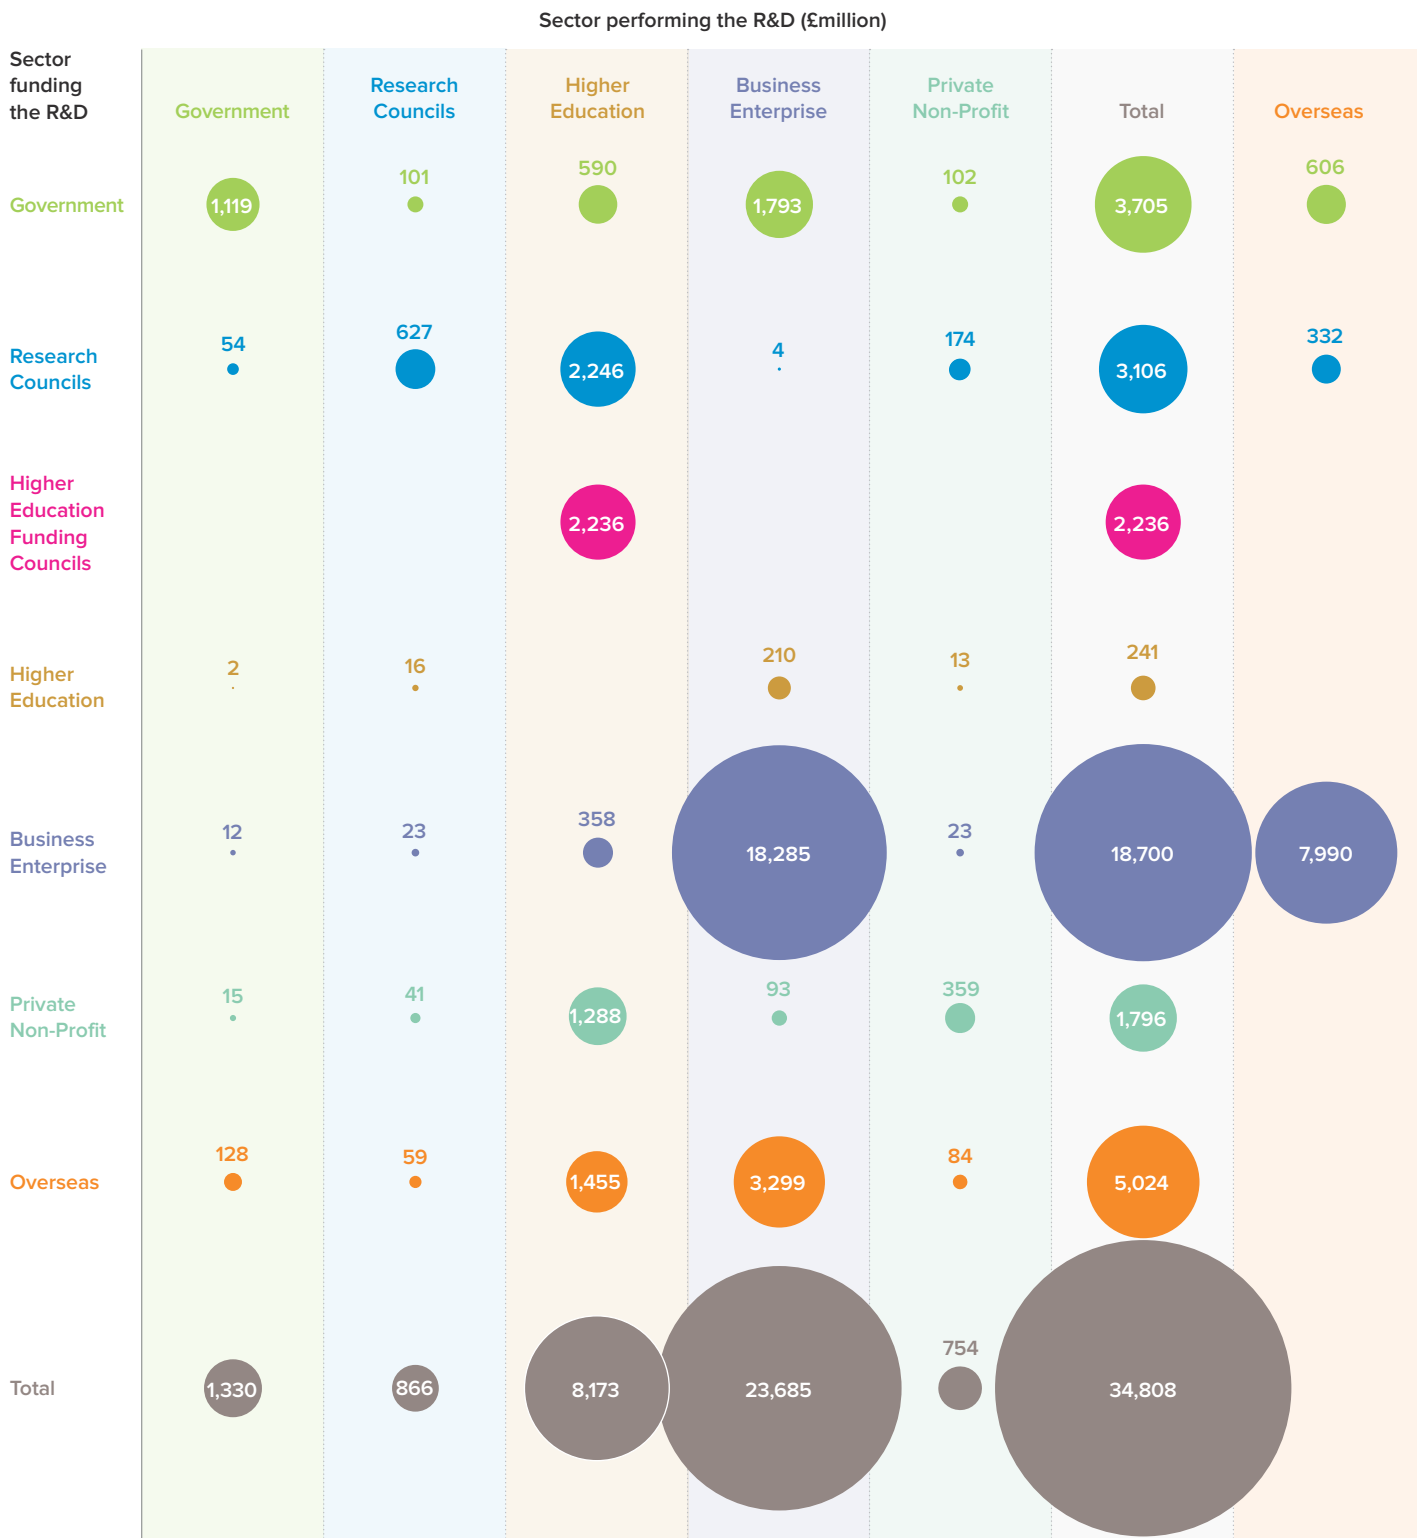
Sector performing the R&D (£million)

| Sector funding the R&D | Government | Research Councils | Higher Education | Business Enterprise | Private Non-Profit | Total | Overseas |
|---|---|---|---|---|---|---|---|
| Government | 1,119 | 101 | 590 | 1,793 | 102 | 3,705 | 606 |
| Research Councils | 54 | 627 | 2,246 | 4 | 174 | 3,106 | 332 |
| Higher Education Funding Councils | | | 2,236 | | | 2,236 | |
| Higher Education | 2 | 16 | | 210 | 13 | 241 | |
| Business Enterprise | 12 | 23 | 358 | 18,285 | 23 | 18,700 | 7,990 |
| Private Non-Profit | 15 | 41 | 1,288 | 93 | 359 | 1,796 | |
| Overseas | 128 | 59 | 1,455 | 3,299 | 84 | 5,024 | |
| Total | 1,330 | 866 | 8,173 | 23,685 | 754 | 34,808 | |